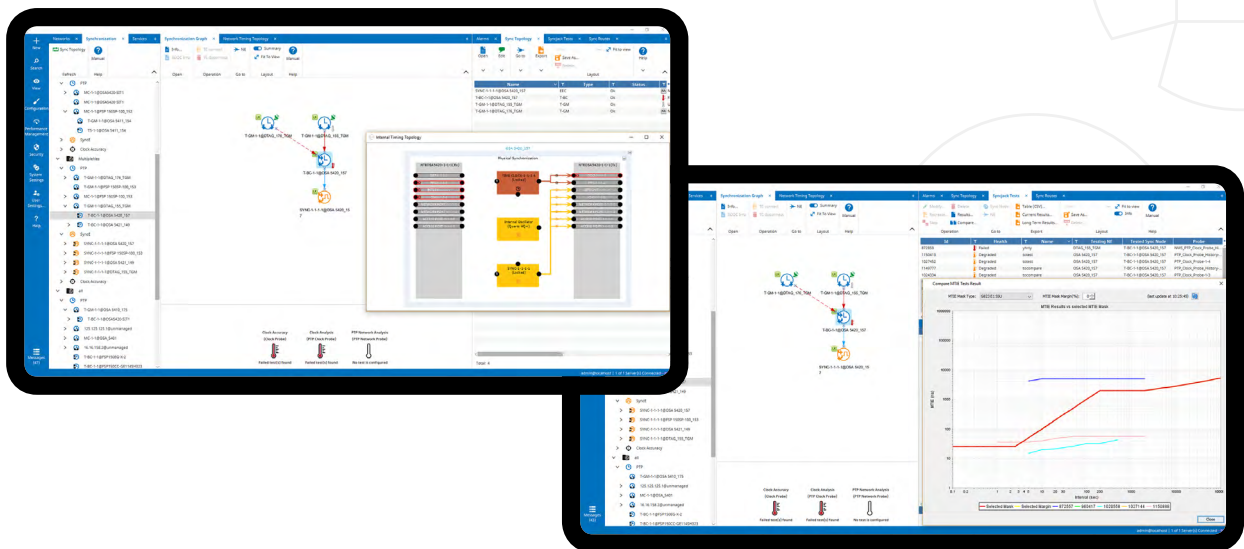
New
Search
View
Configuration
Performance Management
Security
System Settings
User Settings
Help
Messages

Network
Synchronization
Services
Synchronization Graph
Network Timing Topology
Alarms
Sync Topology
Syncjack Tests
Sync Router

Sync Topology
Manual
Refresh
Help
Open
Operation
Go to
Layout
Help
Summary
Fit To View
Fit to view
Export
Save As
Name
Type
Status

PTP
SyncE
Clock Accuracy
Multiplexer

Internal Timing Topology
Physical Synchronization
Internal Oscillator

Clock Accuracy (Clock Probe)
Clock Analysis (PTP Clock Probe)
PTP Network Analysis (PTP Network Probe)
Failed test(s) found
Failed test(s) found
No test is configured

Health
Name
Testing NE
Tested Sync Node
Probe
Passed
Degraded
Degraded
Degraded
Degraded

Compare MTIE Tests Result
MTIE Mask Type:
MTIE Mask Margin(%):
Last update at 10:25:40
MTIE Results vs selected MTIE Mask
MTIE (ns)
Interval (sec)
Selected Mask
Selected Margin
Close